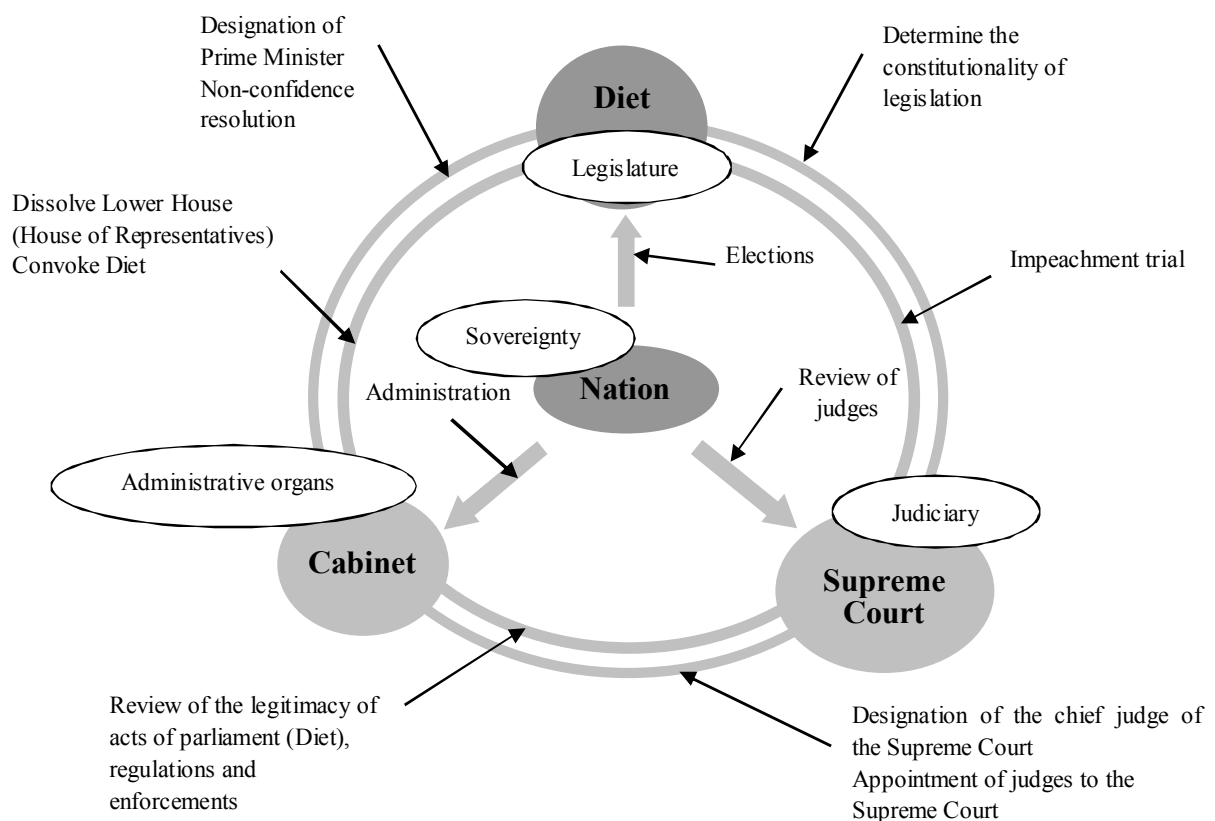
Designation of Prime Minister Non-confidence resolution

Determine the constitutionality of legislation

Diet

Legislature

Dissolve Lower House (House of Representatives) Convoke Diet

Elections

Impeachment trial

Sovereignty

Nation

Administration

Review of judges

Administrative organs

Judiciary

Cabinet

Supreme Court

Review of the legitimacy of acts of parliament (Diet), regulations and enforcements

Designation of the chief judge of the Supreme Court
Appointment of judges to the Supreme Court